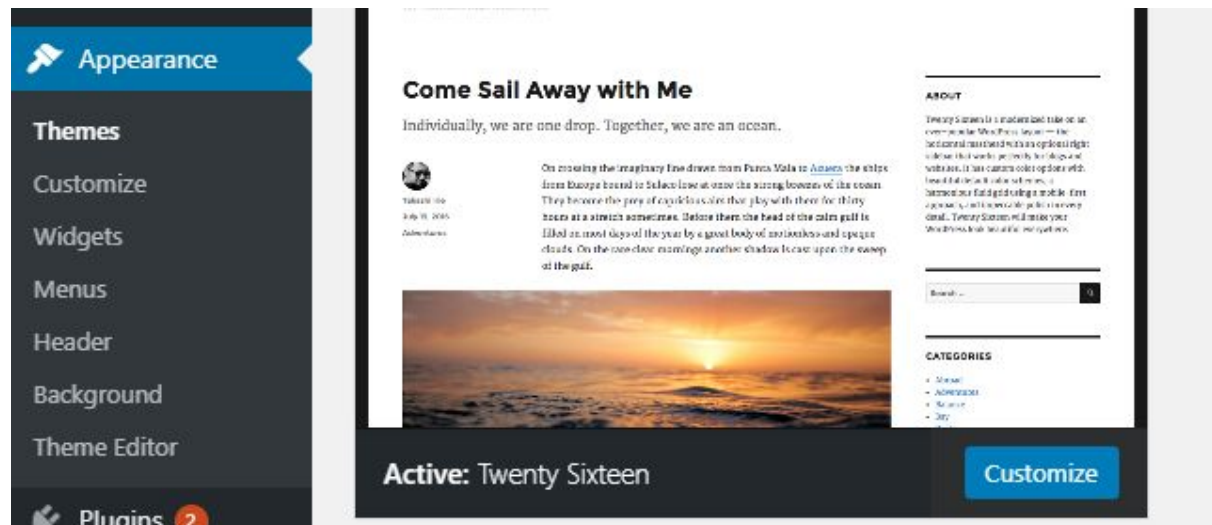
Appearance
Themes
Customize
Widgets
Menus
Header
Background
Theme Editor
Plugins 2

Come Sail Away with Me

Individually, we are one drop. Together, we are an ocean.

Takashi Irie
July 19, 2015
Adventures

On crossing the imaginary line drawn from Punta Mala to Azuera the ships from Europe bound to Sulaco lose at once the strong breezes of the ocean. They become the prey of capricious airs that play with them for thirty hours at a stretch sometimes. Before them the head of the calm gulf is filled on most days of the year by a great body of motionless and opaque clouds. On the rare clear mornings another shadow is cast upon the sweep of the gulf.

ABOUT

Twenty Sixteen is a modernized take on an ever-popular WordPress layout — the horizontal masthead with an optional right sidebar that works perfectly for blogs and websites. It has custom color options with beautiful default color schemes, a harmonious fluid grid using a mobile-first approach, and impeccable polish in every detail. Twenty Sixteen will make your WordPress look beautiful everywhere.

Search ...

CATEGORIES

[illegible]

Active: Twenty Sixteen
Customize